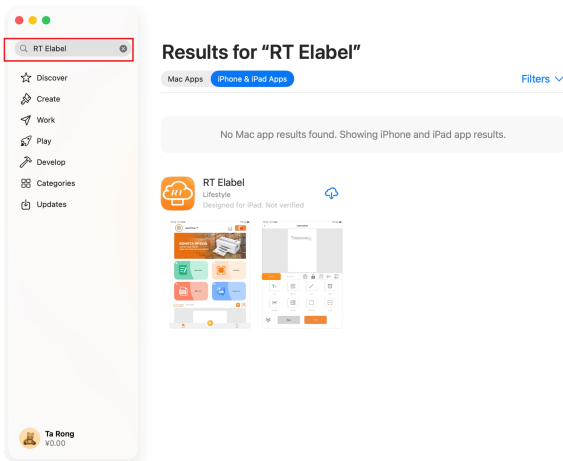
RT Elabel

Discover
Create
Work
Play
Develop
Categories
Updates

Ta Rong
¥0.00

Results for “RT Elabel”

Mac Apps
iPhone & iPad Apps

Filters

No Mac app results found. Showing iPhone and iPad app results.

RT

RT Elabel
Lifestyle
Designed for iPad. Not verified

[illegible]